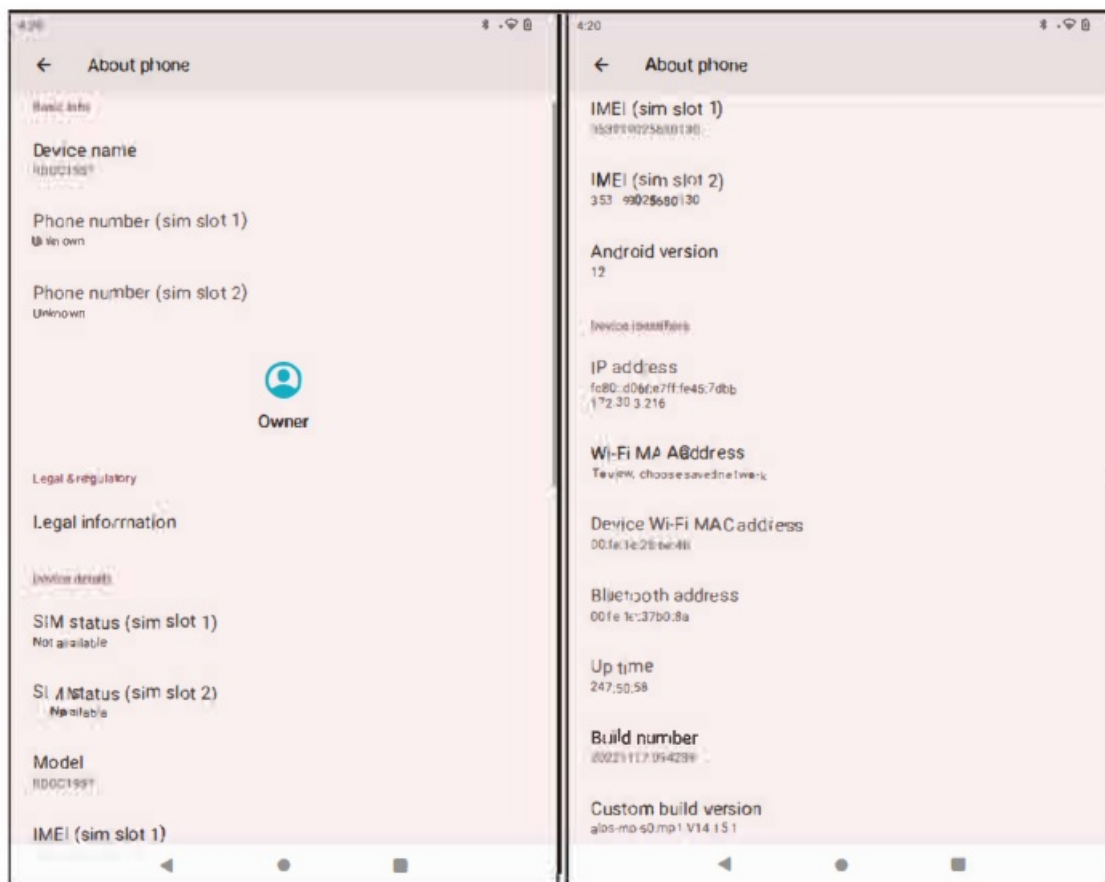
4:20

About phone

Basic info

Device name
RD0C1997

Phone number (sim slot 1)
Unknown

Phone number (sim slot 2)
Unknown

Owner

Legal & regulatory

Legal information

Device details

SIM status (sim slot 1)
Not available

SIM status (sim slot 2)
Not available

Model
RD0C1997

IMEI (sim slot 1)

4:20

About phone

IMEI (sim slot 1)
353119025680130

IMEI (sim slot 2)
353 99025680130

Android version
12

Device identifiers

IP address
fe80::d06f:e7ff:fe45:7dbb
172.30.3.216

Wi-Fi MAC address
To view, choose saved network

Device Wi-Fi MAC address
00:fe:1e:2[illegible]

Bluetooth address
00:fe:1e:37b0:8a

Up time
247:50:58

Build number
20221117.054299

Custom build version
alps-mp-s0.mp1.V14.15.1